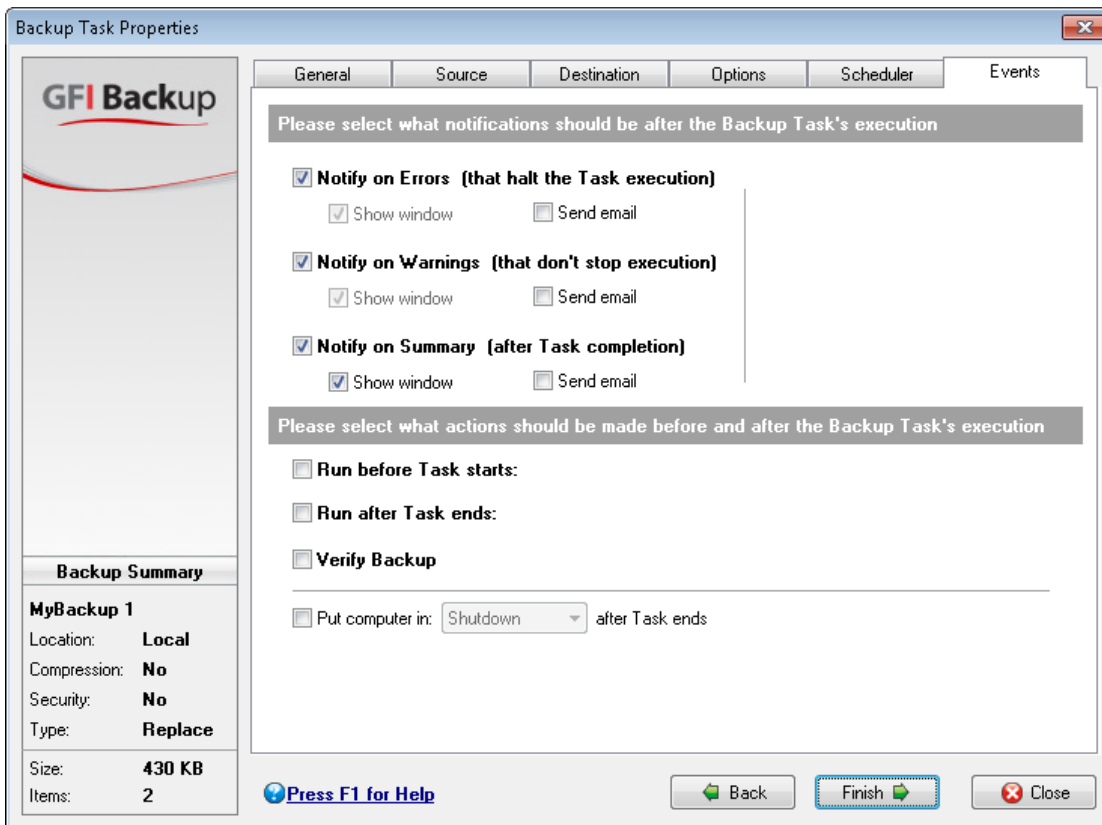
Backup Task Properties

GFI Backup

General | Source | Destination | Options | Scheduler | Events

Please select what notifications should be after the Backup Task's execution

Notify on Errors (that halt the Task execution)
Show window
Send email

Notify on Warnings (that don't stop execution)
Show window
Send email

Notify on Summary (after Task completion)
Show window
Send email

Please select what actions should be made before and after the Backup Task's execution

Run before Task starts:

Run after Task ends:

Verify Backup

Put computer in: Shutdown after Task ends

Backup Summary

MyBackup 1

| | |
|---|---|
| Location: | Local |
| Compression: | No |
| Security: | No |
| Type: | Replace |
| Size: | 430 KB |
| Items: | 2 |

Press F1 for Help

Back
Finish
Close